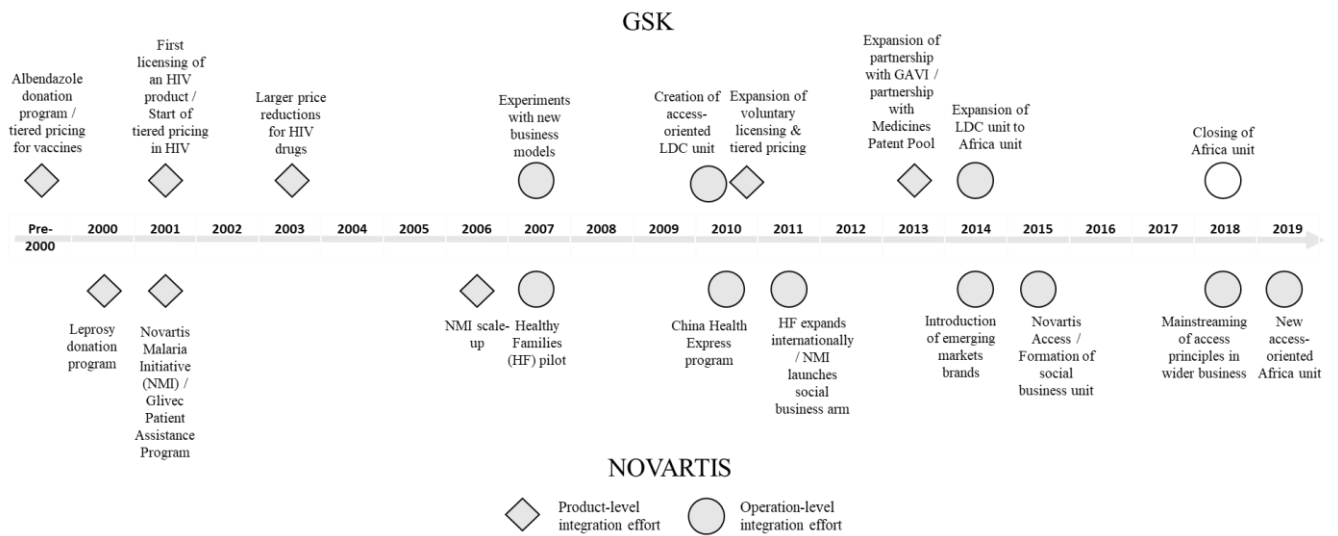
GSK

Albendazole donation program / tiered pricing for vaccines

First licensing of an HIV product / Start of tiered pricing in HIV

Larger price reductions for HIV drugs

Experiments with new business models

Creation of access-oriented LDC unit

Expansion of voluntary licensing & tiered pricing

Expansion of partnership with GAVI / partnership with Medicines Patent Pool

Expansion of LDC unit to Africa unit

Closing of Africa unit

| Pre-2000 | 2000 | 2001 | 2002 | 2003 | 2004 | 2005 | 2006 | 2007 | 2008 | 2009 | 2010 | 2011 | 2012 | 2013 | 2014 | 2015 | 2016 | 2017 | 2018 | 2019 |
|---|---|---|---|---|---|---|---|---|---|---|---|---|---|---|---|---|---|---|---|---|

Leprosy donation program

Novartis Malaria Initiative (NMI) / Glivec Patient Assistance Program

NMI scale-up

Healthy Families (HF) pilot

China Health Express program

HF expands internationally / NMI launches social business arm

Introduction of emerging markets brands

Novartis Access / Formation of social business unit

Mainstreaming of access principles in wider business

New access-oriented Africa unit

NOVARTIS

Product-level integration effort

Operation-level integration effort